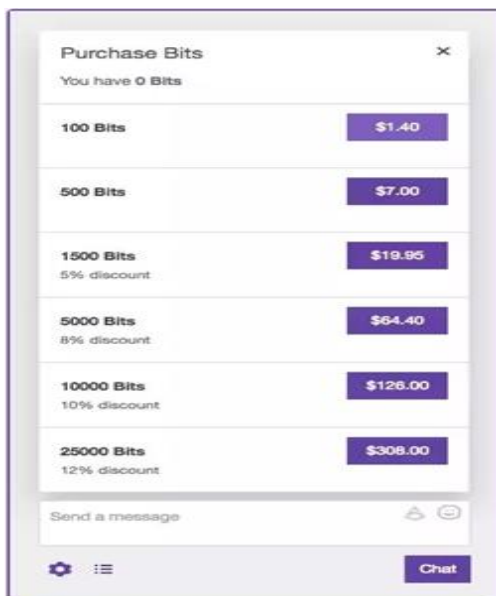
Purchase Bits
×
You have 0 Bits

100 Bits
$1.40

500 Bits
$7.00

1500 Bits
5% discount
$19.95

5000 Bits
8% discount
$64.40

10000 Bits
10% discount
$126.00

25000 Bits
12% discount
$308.00

Send a message

Chat